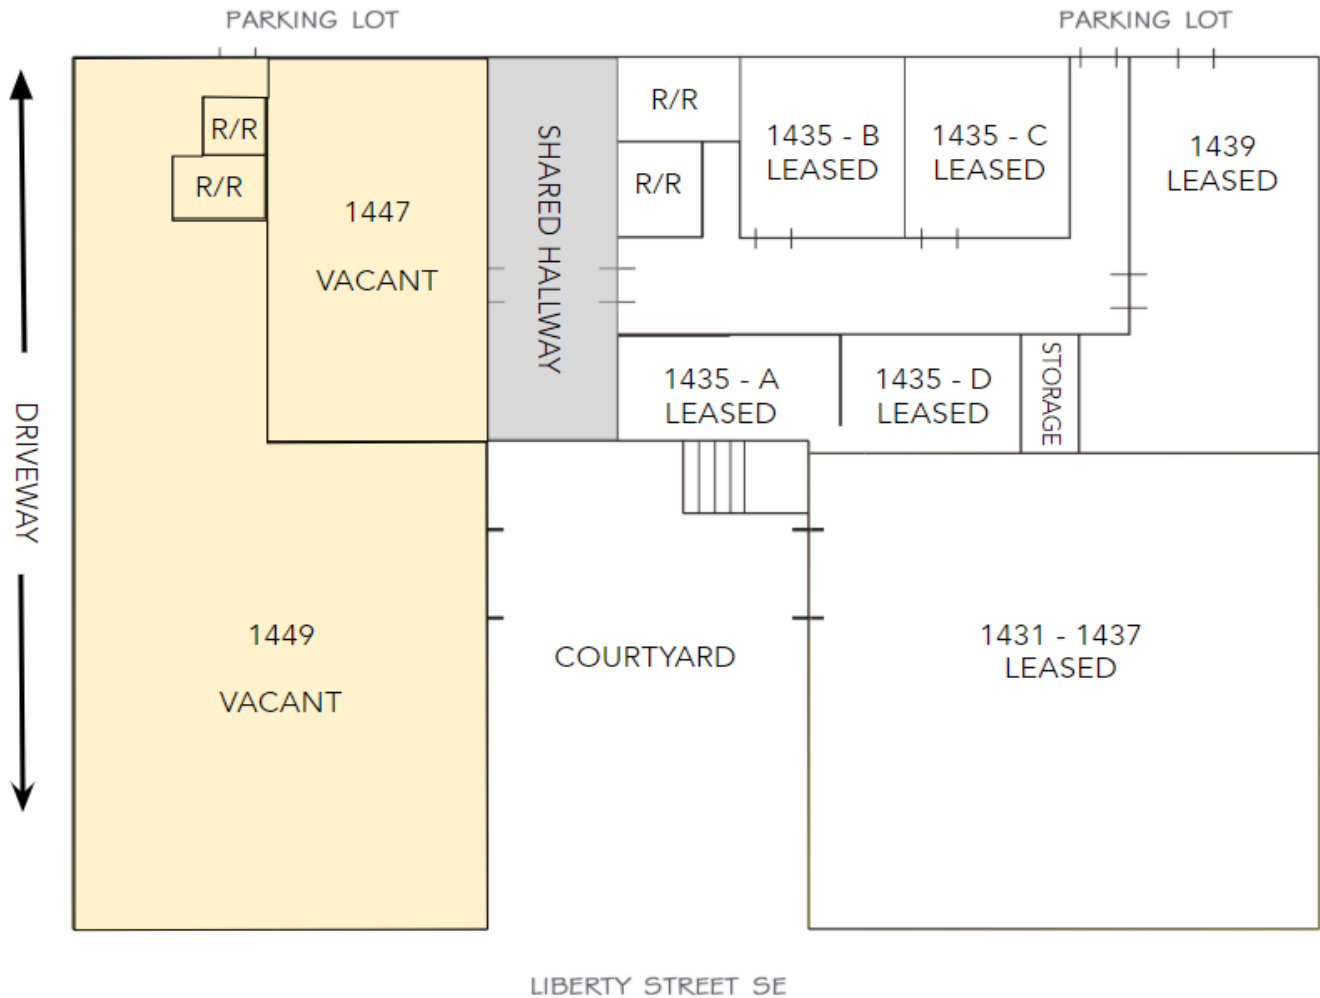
PARKING LOT

PARKING LOT

R/R

R/R

1447

VACANT

SHARED HALLWAY

R/R

R/R

1435 - B
LEASED

1435 - C
LEASED

1439
LEASED

DRIVEWAY

1435 - A
LEASED

1435 - D
LEASED

STORAGE

1449

VACANT

COURTYARD

1431 - 1437
LEASED

LIBERTY STREET SE